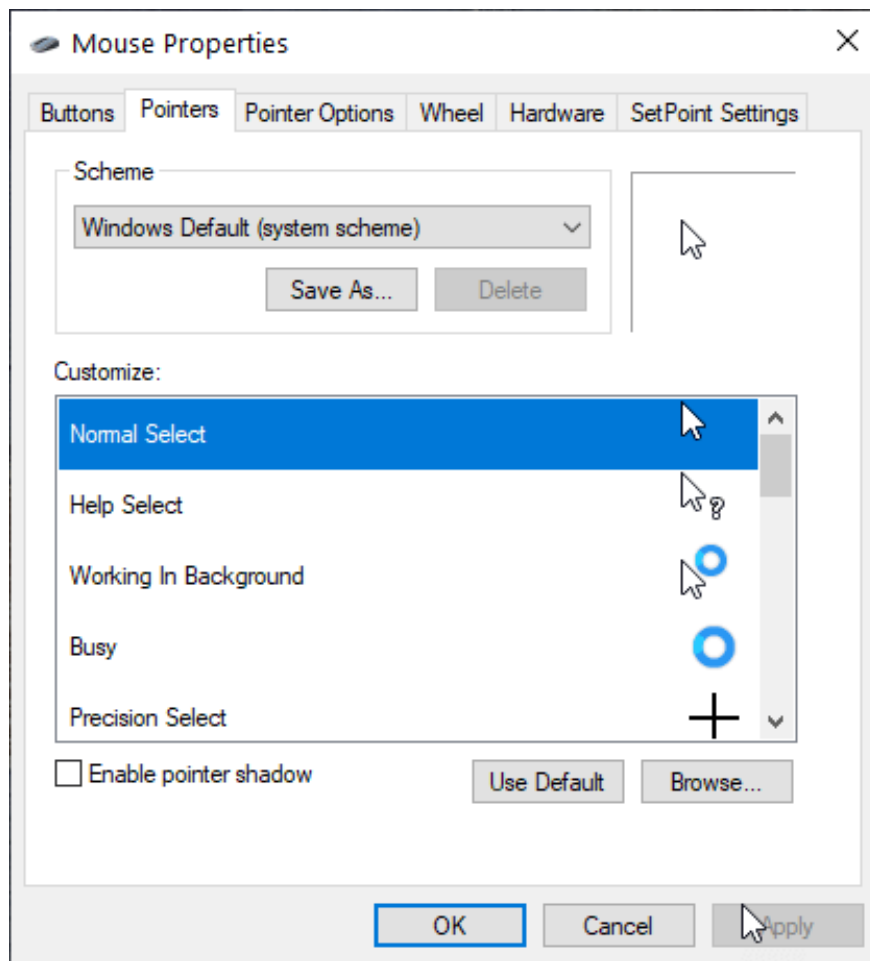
Mouse Properties

Buttons | Pointers | Pointer Options | Wheel | Hardware | SetPoint Settings

Scheme

Windows Default (system scheme)

Save As...

Delete

Customize:

Normal Select

Help Select

Working In Background

Busy

Precision Select

Enable pointer shadow

Use Default

Browse...

OK

Cancel

Apply